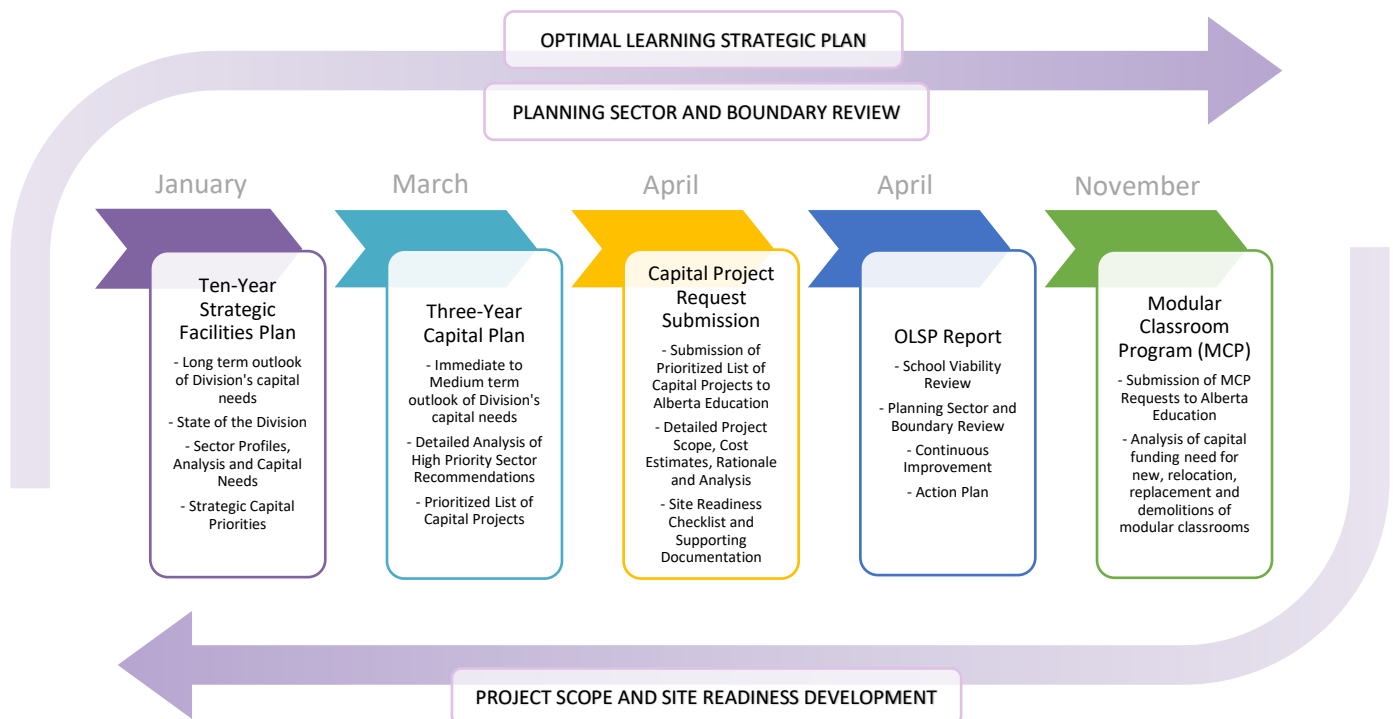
OPTIMAL LEARNING STRATEGIC PLAN

PLANNING SECTOR AND BOUNDARY REVIEW

January

Ten-Year Strategic Facilities Plan

- Long term outlook of Division's capital needs

- State of the Division

- Sector Profiles, Analysis and Capital Needs

- Strategic Capital Priorities

March

Three-Year Capital Plan

- Immediate to Medium term outlook of Division's capital needs

- Detailed Analysis of High Priority Sector Recommendations

- Prioritized List of Capital Projects

April

Capital Project Request Submission

- Submission of Prioritized List of Capital Projects to Alberta Education

- Detailed Project Scope, Cost Estimates, Rationale and Analysis

- Site Readiness Checklist and Supporting Documentation

April

OLSP Report

- School Viability Review

- Planning Sector and Boundary Review

- Continuous Improvement

- Action Plan

November

Modular Classroom Program (MCP)

- Submission of MCP Requests to Alberta Education

- Analysis of capital funding need for new, relocation, replacement and demolitions of modular classrooms

PROJECT SCOPE AND SITE READINESS DEVELOPMENT